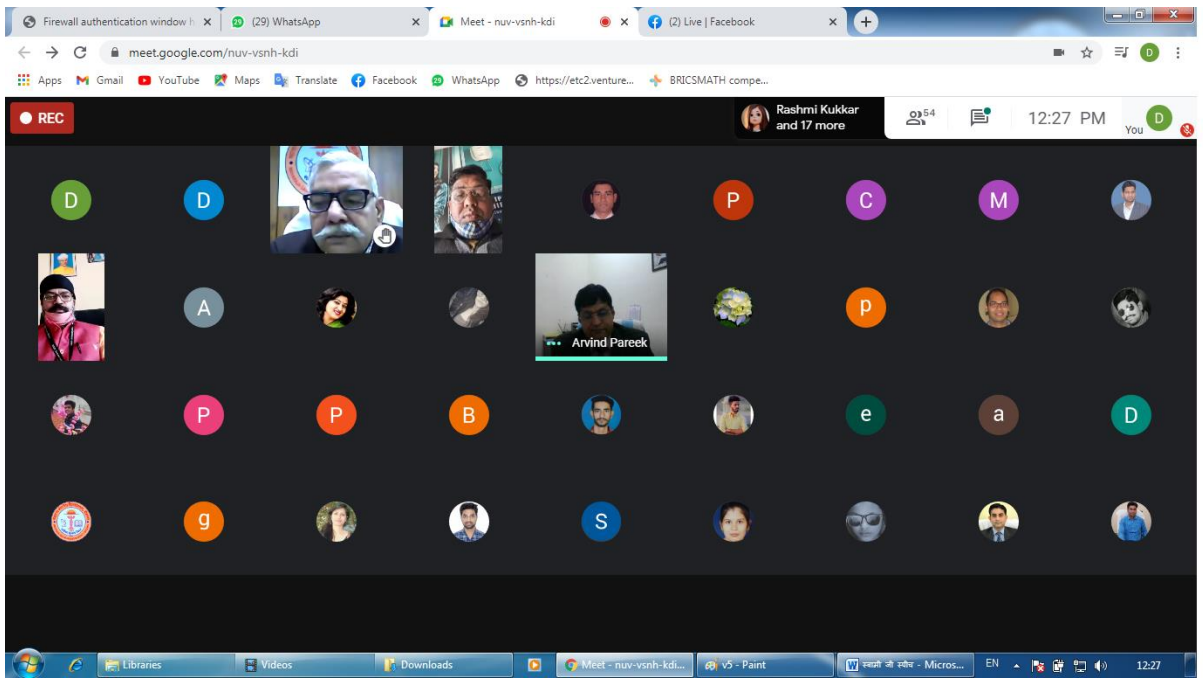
Firewall authentication window h ×
(29) WhatsApp ×
Meet - nuv-vsnh-kdi ×
(2) Live | Facebook ×

meet.google.com/nuv-vsnh-kdi

Apps Gmail YouTube Maps Translate Facebook WhatsApp https://etc2.venture... BRICSMATH compe...

REC

Rashmi Kukkar and 17 more

54

12:27 PM

You D

D D P C M

A p

Arvind Pareek

P P B e a D

g S

Libraries Videos Downloads Meet - nuv-vsnh-kdi... v5 - Paint स्वामी जी स्पीच - Micros... EN 12:27